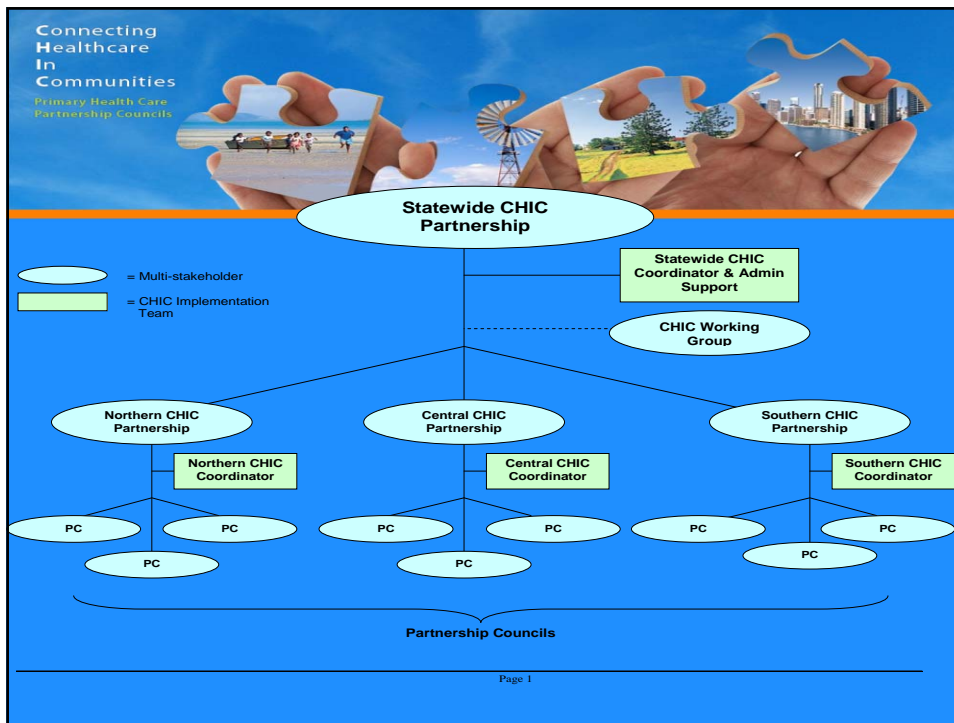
Connecting
Healthcare
In
Communities
Primary Health Care
Partnership Councils

Statewide CHIC Partnership

= Multi-stakeholder

= CHIC Implementation Team

Statewide CHIC Coordinator & Admin Support

CHIC Working Group

Northern CHIC Partnership

Central CHIC Partnership

Southern CHIC Partnership

Northern CHIC Coordinator

Central CHIC Coordinator

Southern CHIC Coordinator

PC

PC

PC

PC

PC

PC

PC

PC

PC

Partnership Councils

Page 1